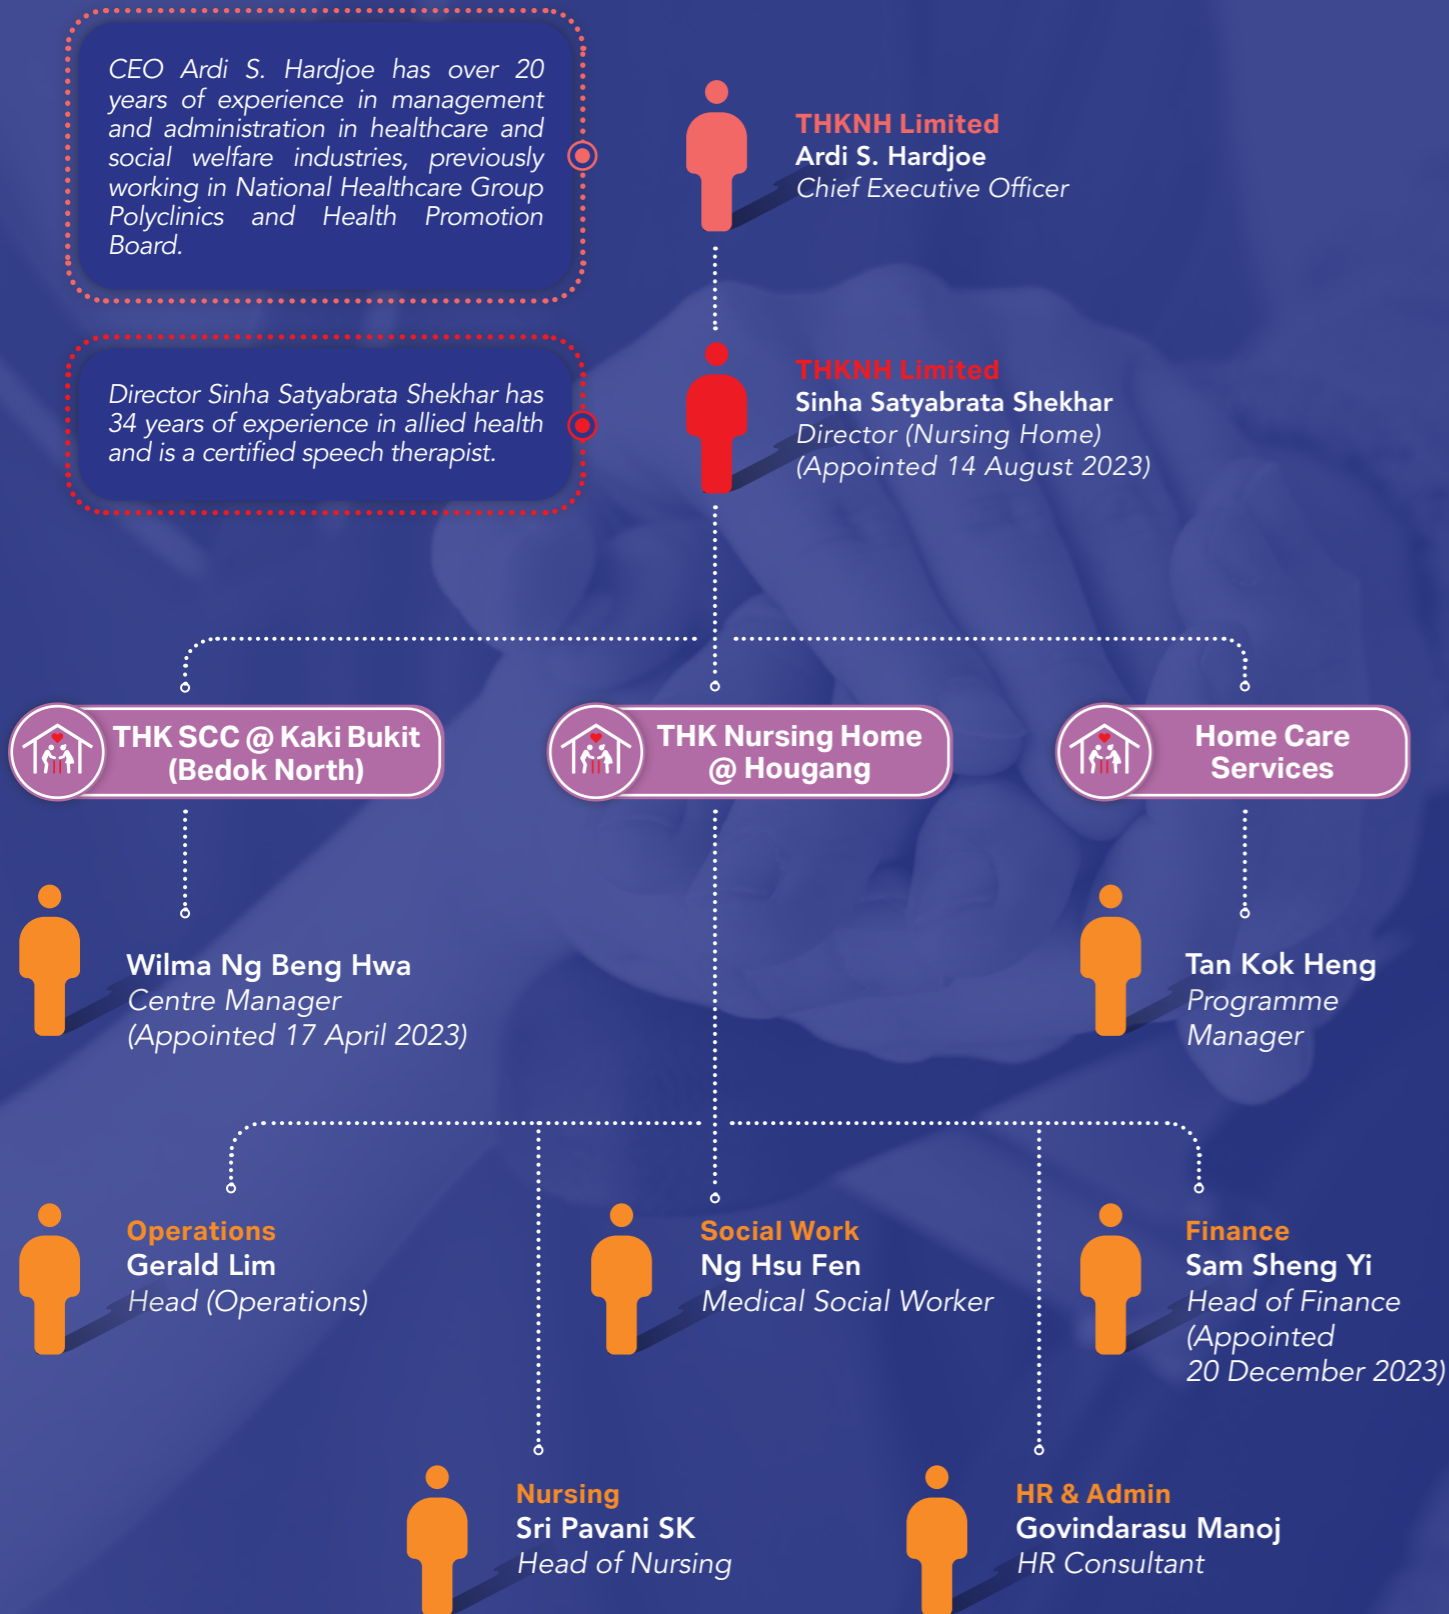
CEO Ardi S. Hardjoe has over 20 years of experience in management and administration in healthcare and social welfare industries, previously working in National Healthcare Group Polyclinics and Health Promotion Board.

THKNH Limited
Ardi S. Hardjoe
Chief Executive Officer

Director Sinha Satyabrata Shekhar has 34 years of experience in allied health and is a certified speech therapist.

THKNH Limited
Sinha Satyabrata Shekhar
Director (Nursing Home)
(Appointed 14 August 2023)

THK SCC @ Kaki Bukit (Bedok North)

THK Nursing Home @ Hougang

Home Care Services

Wilma Ng Beng Hwa
Centre Manager
(Appointed 17 April 2023)

Tan Kok Heng
Programme Manager

Operations
Gerald Lim
Head (Operations)

Social Work
Ng Hsu Fen
Medical Social Worker

Finance
Sam Sheng Yi
Head of Finance
(Appointed 20 December 2023)

Nursing
Sri Pavani SK
Head of Nursing

HR & Admin
Govindarasu Manoj
HR Consultant